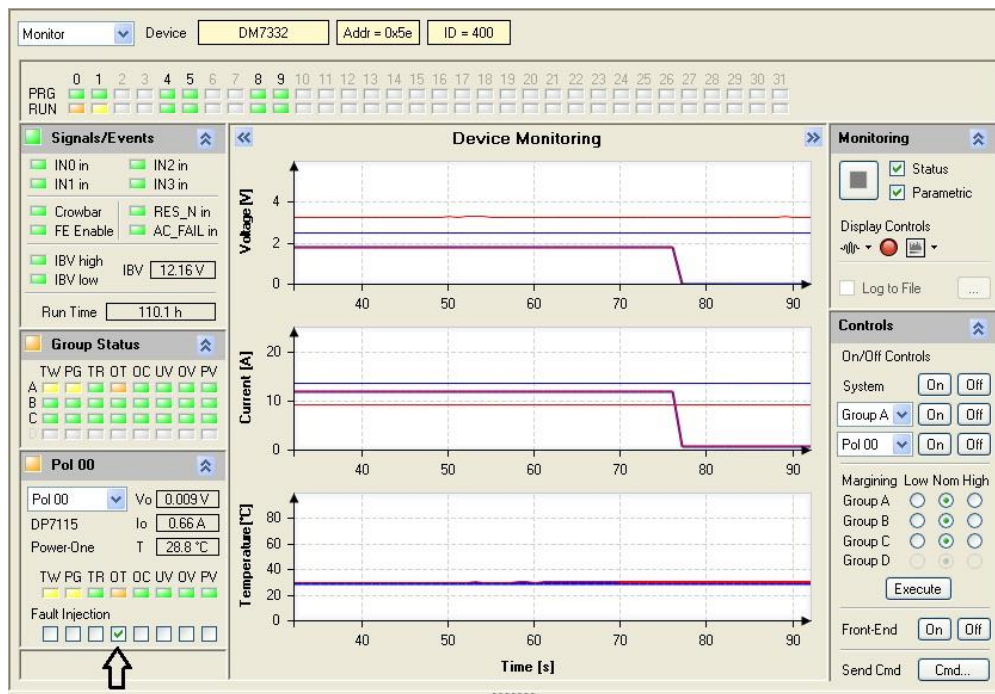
Monitor Device DM7332 Addr = 0x5e ID = 400

0 1 2 3 4 5 6 7 8 9 10 11 12 13 14 15 16 17 18 19 20 21 22 23 24 25 26 27 28 29 30 31
PRG
RUN

Signals/Events
IN0 in IN2 in
IN1 in IN3 in
Crowbar RES_N in
FE Enable AC_FAIL in
IBV high
IBV low IBV 12.16 V
Run Time 110.1 h

Group Status
TW PG TR OT OC UV OV PV
A
B
C
D

Pol 00
Pol 00 Vo 0.009 V
DP7115 Io 0.66 A
Power-One T 28.8 °C
TW PG TR OT OC UV OV PV
Fault Injection

Device Monitoring

Voltage [V]
4
2
0
40 50 60 70 80 90

Current [A]
20
10
0
40 50 60 70 80 90

Temperature [°C]
80
60
40
20
0
40 50 60 70 80 90
Time [s]

Monitoring
Status
Parametric
Display Controls
Log to File ...

Controls
On/Off Controls
System On Off
Group A On Off
Pol 00 On Off
Margining Low Nom High
Group A
Group B
Group C
Group D
Execute
Front-End On Off
Send Cmd Cmd...